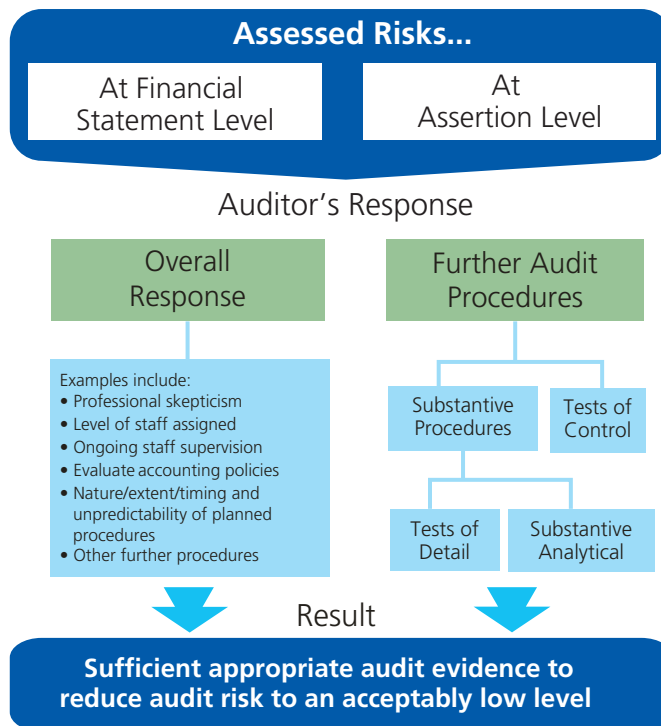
Assessed Risks...

At Financial Statement Level

At Assertion Level

Auditor's Response

Overall Response

Further Audit Procedures

Examples include:
• Professional skepticism
• Level of staff assigned
• Ongoing staff supervision
• Evaluate accounting policies
• Nature/extent/timing and unpredictability of planned procedures
• Other further procedures

Substantive Procedures

Tests of Control

Tests of Detail

Substantive Analytical

Result

Sufficient appropriate audit evidence to reduce audit risk to an acceptably low level